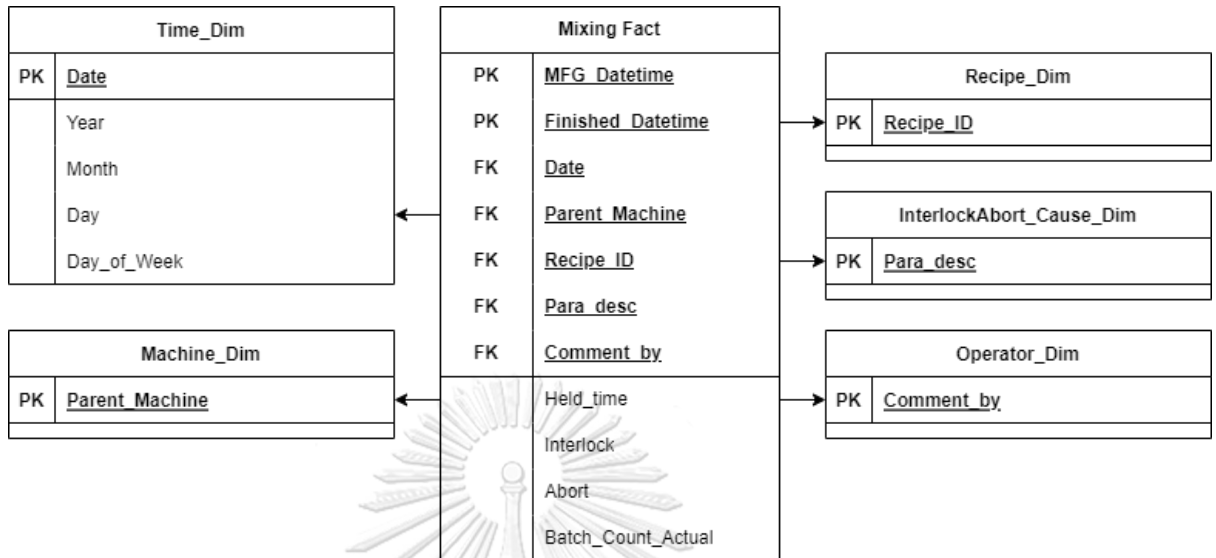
Time_Dim

PK Date

Year
Month
Day
Day_of_Week

Machine_Dim

PK Parent_Machine

Mixing Fact

PK MFG_Datetime
PK Finished_Datetime
FK Date
FK Parent_Machine
FK Recipe_ID
FK Para_desc
FK Comment_by

Held_time
Interlock
Abort
Batch_Count_Actual

Recipe_Dim

PK Recipe_ID

InterlockAbort_Cause_Dim

PK Para_desc

Operator_Dim

PK Comment_by